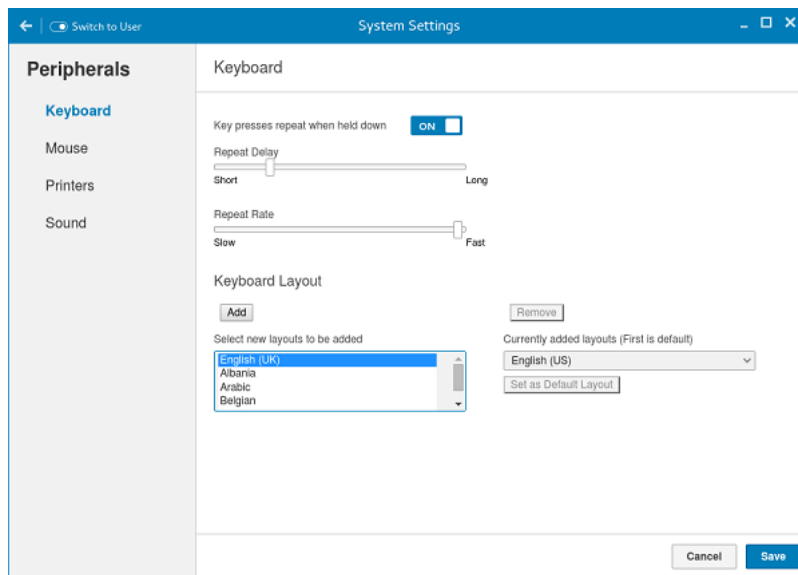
Switch to User

System Settings

Peripherals

Keyboard

Mouse

Printers

Sound

Keyboard

Key presses repeat when held down ON

Repeat Delay

Short Long

Repeat Rate

Slow Fast

Keyboard Layout

Add

Remove

Select new layouts to be added

English (UK)
Albania
Arabic
Belgian

Currently added layouts (First is default)

English (US)

Set as Default Layout

Cancel

Save